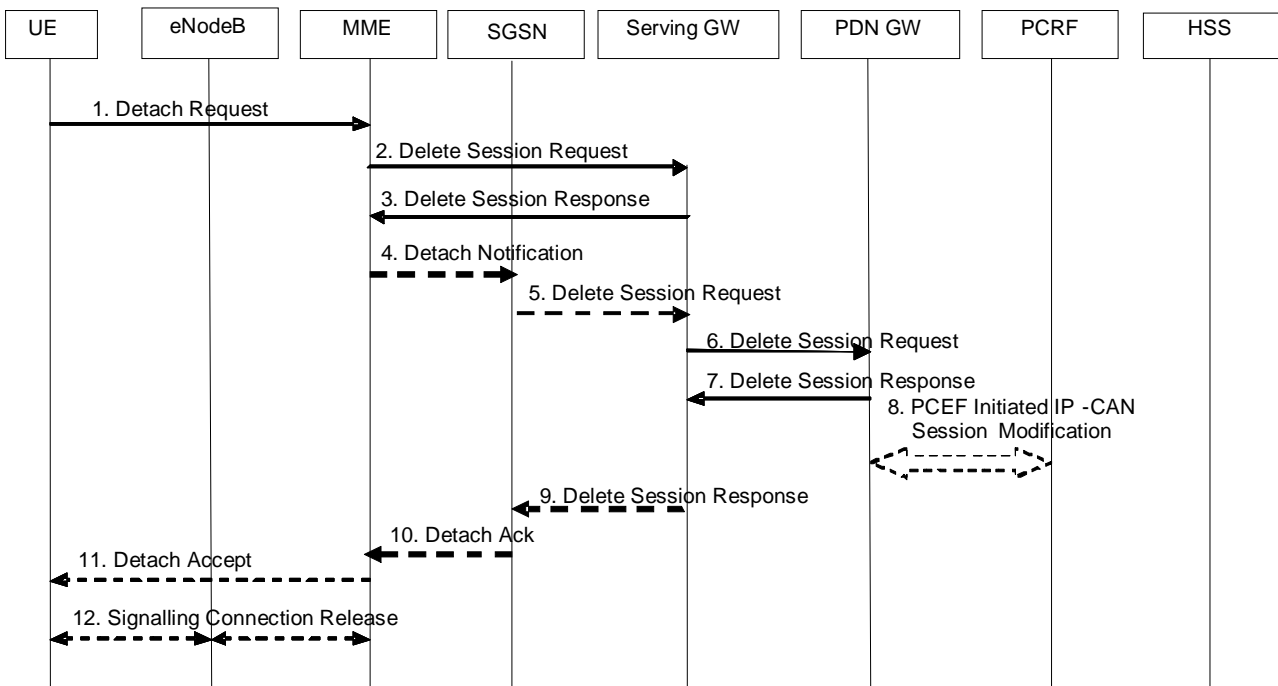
UE
eNodeB
MME
SGSN
Serving GW
PDN GW
PCRF
HSS

1. Detach Request
2. Delete Session Request
3. Delete Session Response
4. Detach Notification
5. Delete Session Request
6. Delete Session Request
7. Delete Session Response
8. PCEF Initiated IP -CAN Session Modification
9. Delete Session Response
10. Detach Ack
11. Detach Accept
12. Signalling Connection Release